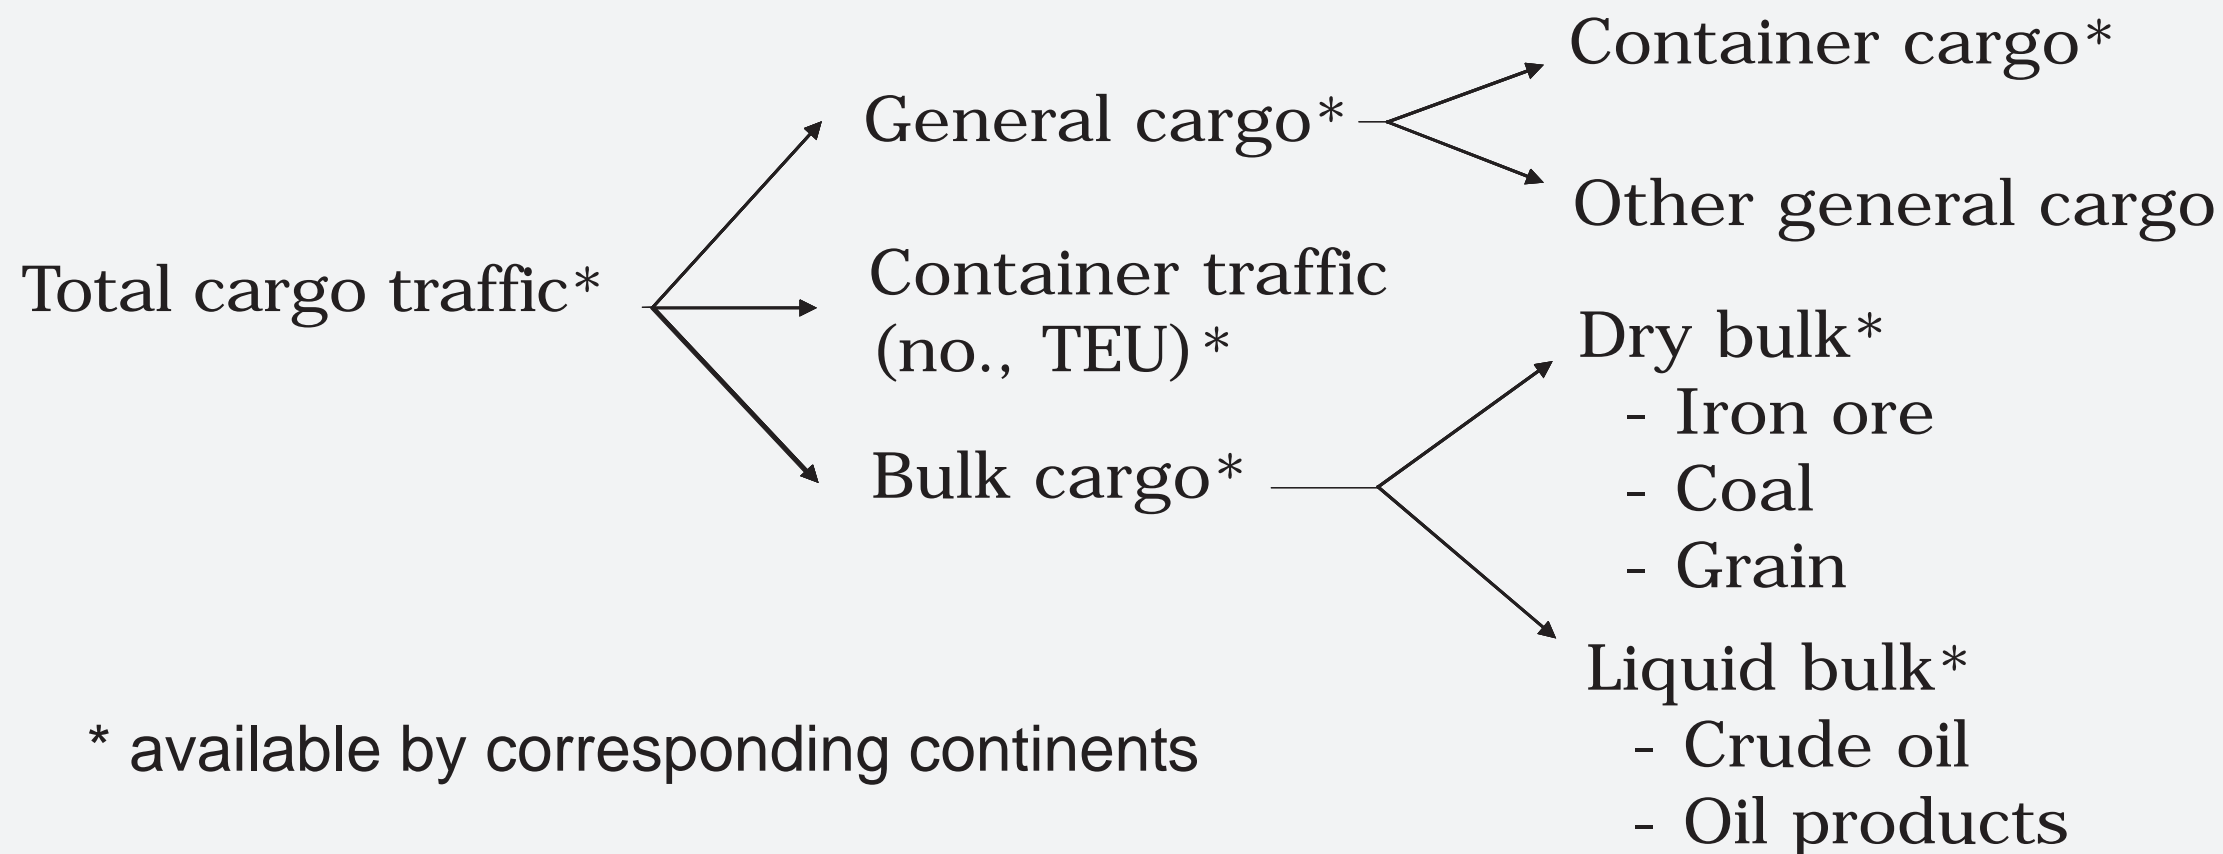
Total cargo traffic*

General cargo*

Container cargo*

Other general cargo

Container traffic (no., TEU)*

Bulk cargo*

Dry bulk*
- Iron ore
- Coal
- Grain

Liquid bulk*
- Crude oil
- Oil products

* available by corresponding continents